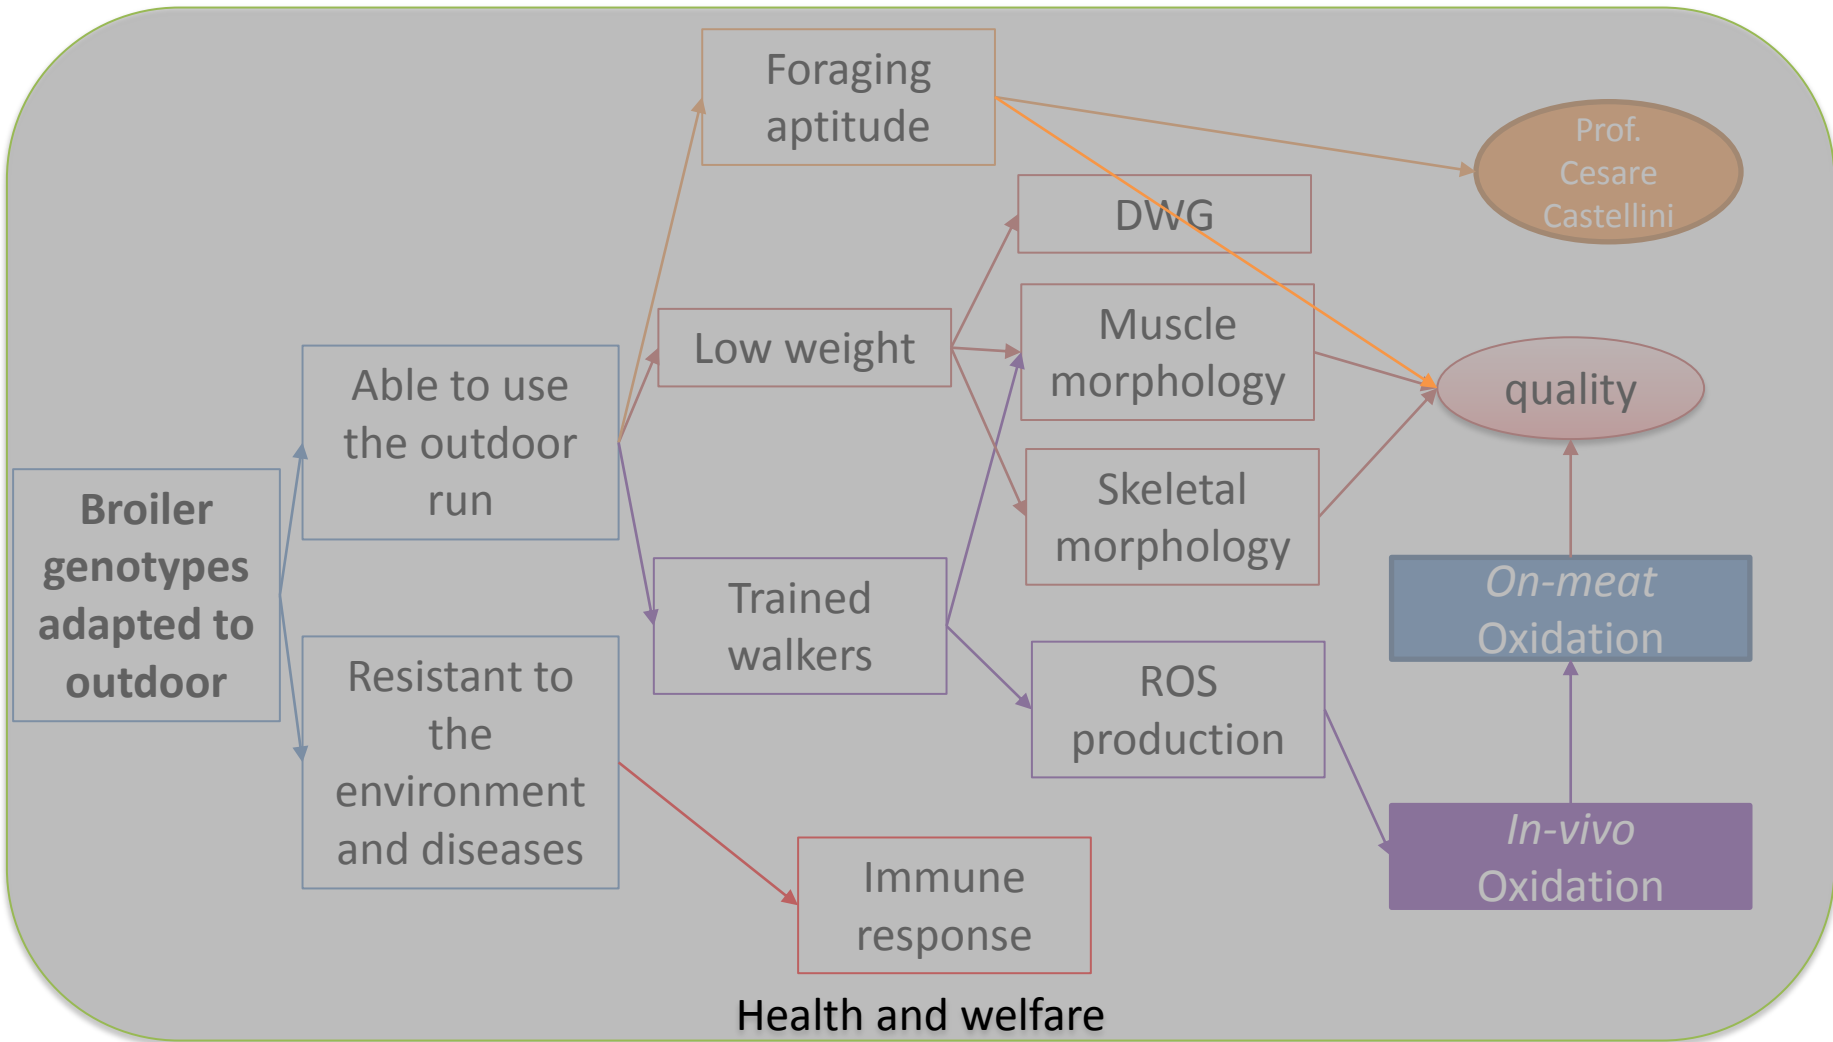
Broiler genotypes adapted to outdoor

Able to use the outdoor run

Resistant to the environment and diseases

Foraging aptitude

Low weight

Trained walkers

Immune response

DWG

Muscle morphology

Skeletal morphology

ROS production

Prof. Cesare Castellini

quality

On-meat Oxidation

In-vivo Oxidation

Health and welfare